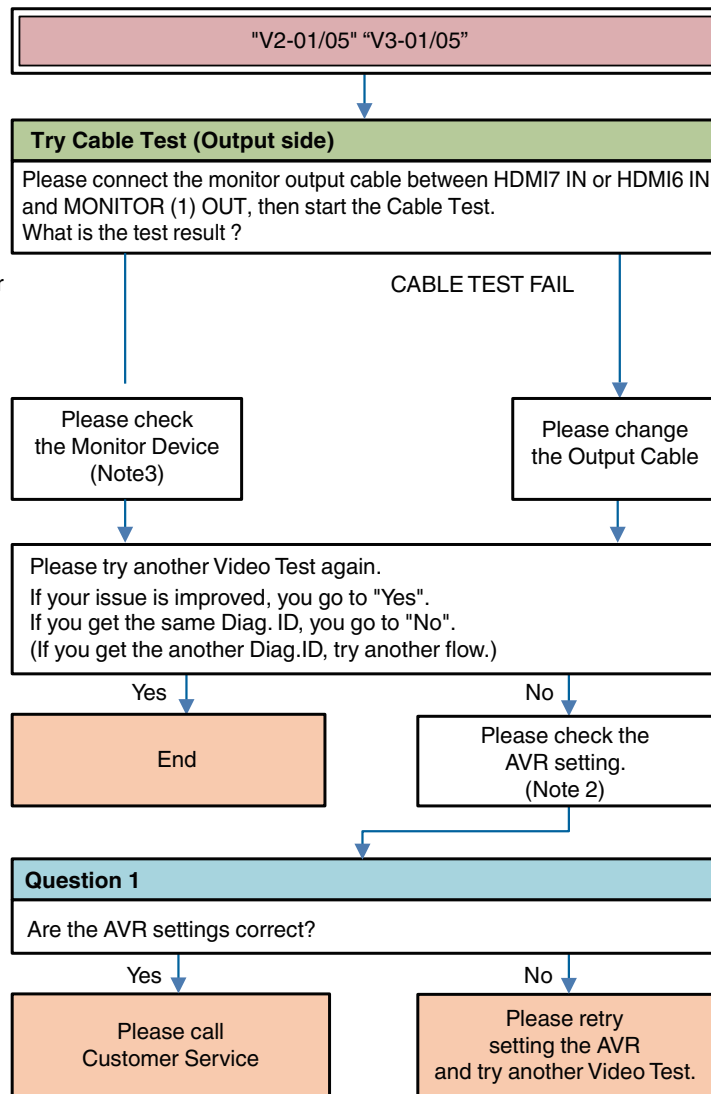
"V2-01/05" "V3-01/05"

Try Cable Test (Output side)

Please connect the monitor output cable between HDMI7 IN or HDMI6 IN and MONITOR (1) OUT, then start the Cable Test.
What is the test result ?

CABLE TEST FAIL

Please check the Monitor Device (Note3)

Please change the Output Cable

Please try another Video Test again.
If your issue is improved, you go to "Yes".
If you get the same Diag. ID, you go to "No".
(If you get the another Diag.ID, try another flow.)

Yes

No

End

Please check the AVR setting. (Note 2)

Question 1

Are the AVR settings correct?

Yes

No

Please call Customer Service

Please retry setting the AVR and try another Video Test.